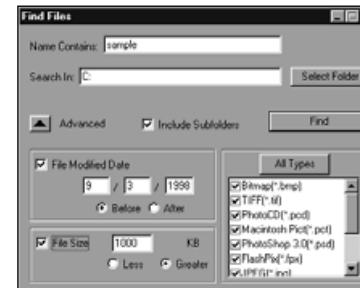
Find Files

Name Contains: sample

Search In: C:

Select Folder

Advanced

Include Subfolders

Find

File Modified Date

9 / 3 / 1998

Before After

File Size 1000 KB

Less Greater

All Types

Bitmap(*.bmp)
TIFF(*.tif)
PhotoCD(*.pcd)
Macintosh Pict(*.pct)
PhotoShop 3.0(*.psd)
FlashPix(*.fpx)
JPEG(*.jpg)